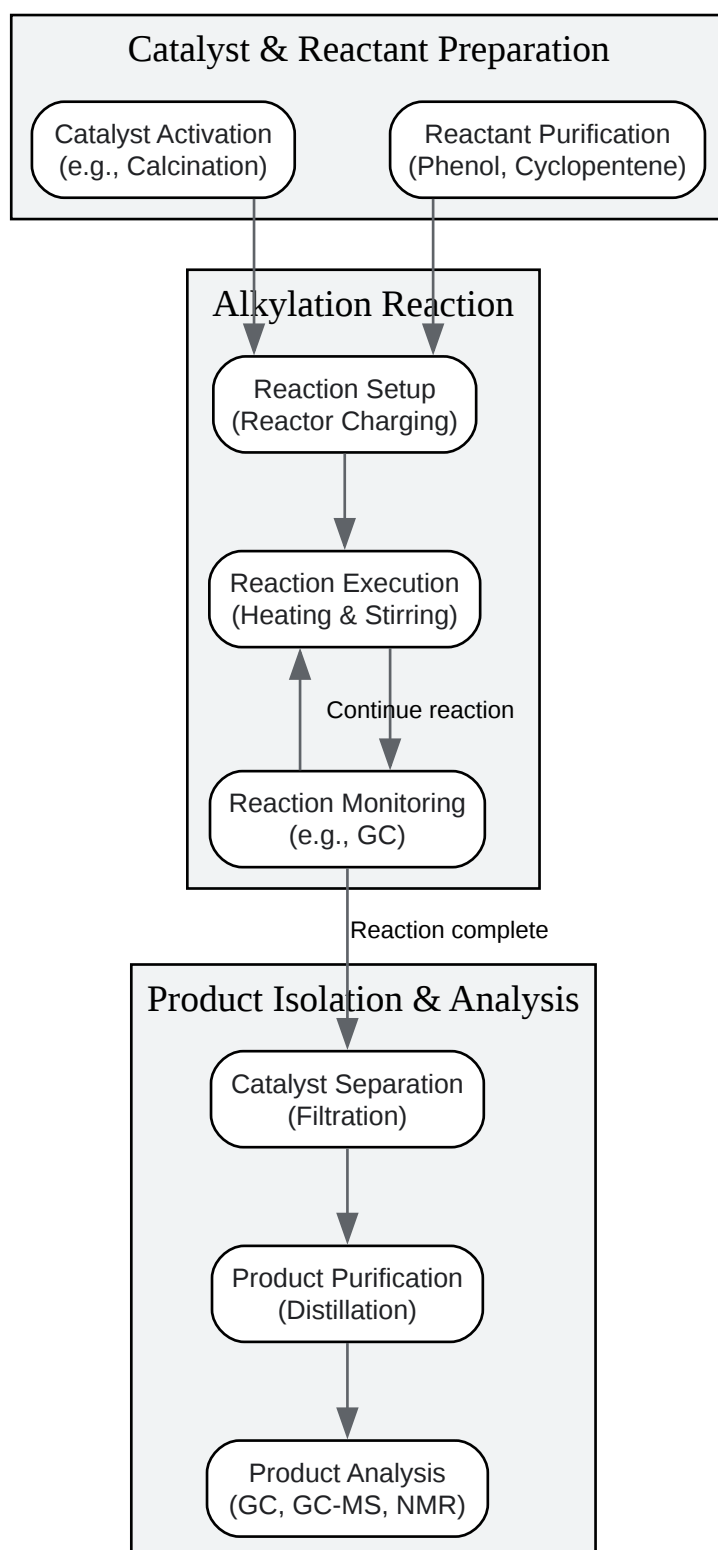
Catalyst & Reactant Preparation

Catalyst Activation
(e.g., Calcination)

Reactant Purification
(Phenol, Cyclopentene)

Alkylation Reaction

Reaction Setup
(Reactor Charging)

Reaction Execution
(Heating & Stirring)

Continue reaction

Reaction Monitoring
(e.g., GC)

Reaction complete

Product Isolation & Analysis

Catalyst Separation
(Filtration)

Product Purification
(Distillation)

Product Analysis
(GC, GC-MS, NMR)